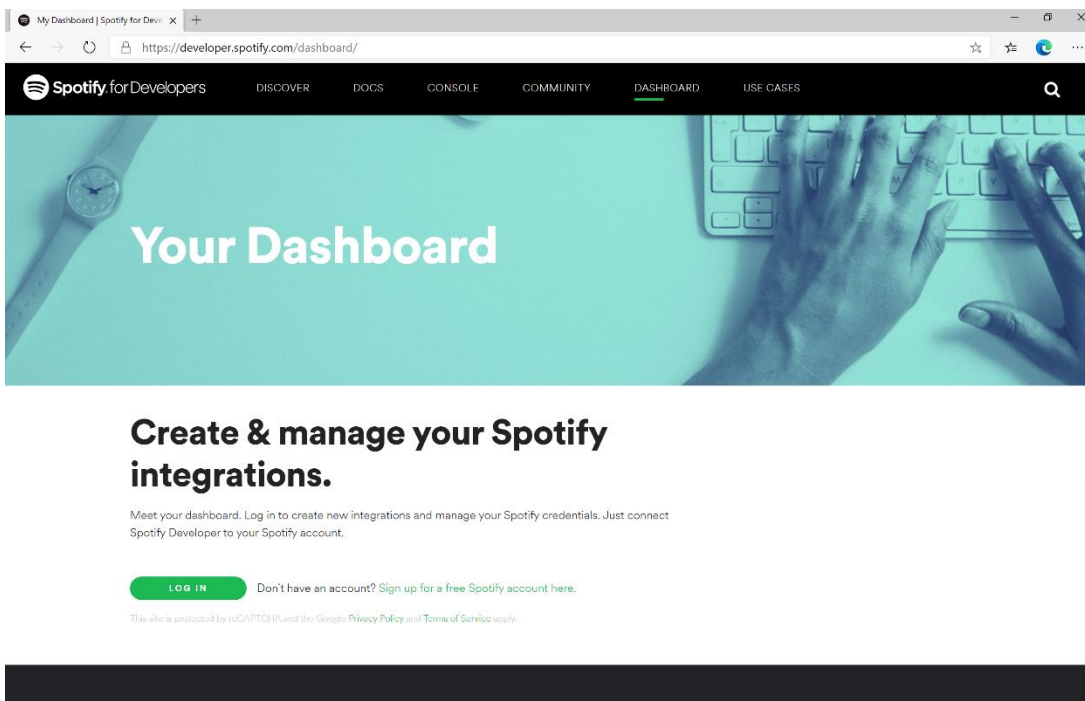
My Dashboard | Spotify for Deve

https://developer.spotify.com/dashboard/

Spotify for Developers DISCOVER DOCS CONSOLE COMMUNITY DASHBOARD USE CASES

Your Dashboard

Create & manage your Spotify integrations.

Meet your dashboard. Log in to create new integrations and manage your Spotify credentials. Just connect Spotify Developer to your Spotify account.

LOG IN Don't have an account? Sign up for a free Spotify account here.

This site is protected by reCAPTCHA and the Google Privacy Policy and Terms of Service apply.